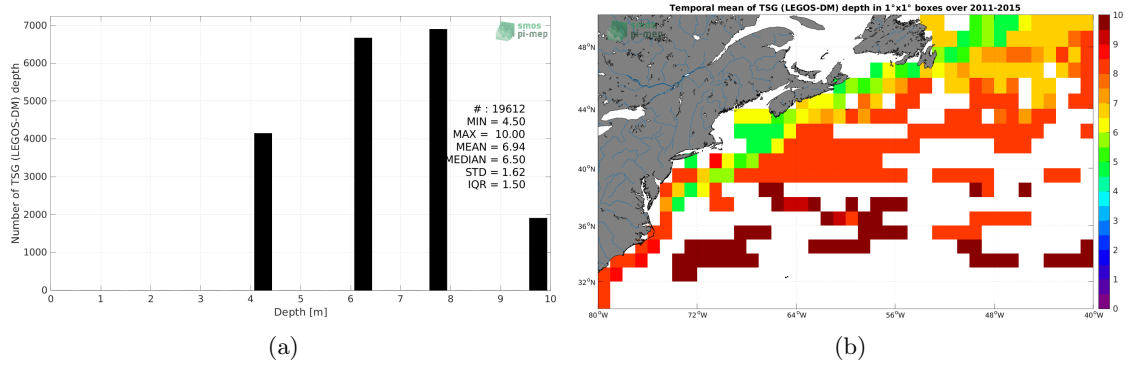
smos pi-mep

Number of TSG (LEGOS-DM) depth

7000
6000
5000
4000
3000
2000
1000
0

0 1 2 3 4 5 6 7 8 9 10

Depth [m]

# : 19612
MIN = 4.50
MAX = 10.00
MEAN = 6.94
MEDIAN = 6.50
STD = 1.62
IQR = 1.50

(a)

Temporal mean of TSG (LEGOS-DM) depth in 1°x1° boxes over 2011-2015

smos pi-mep

48°N
44°N
40°N
36°N
32°N

80°W 72°W 64°W 56°W 48°W 40°W

10
9
8
7
6
5
4
3
2
1
0

(b)